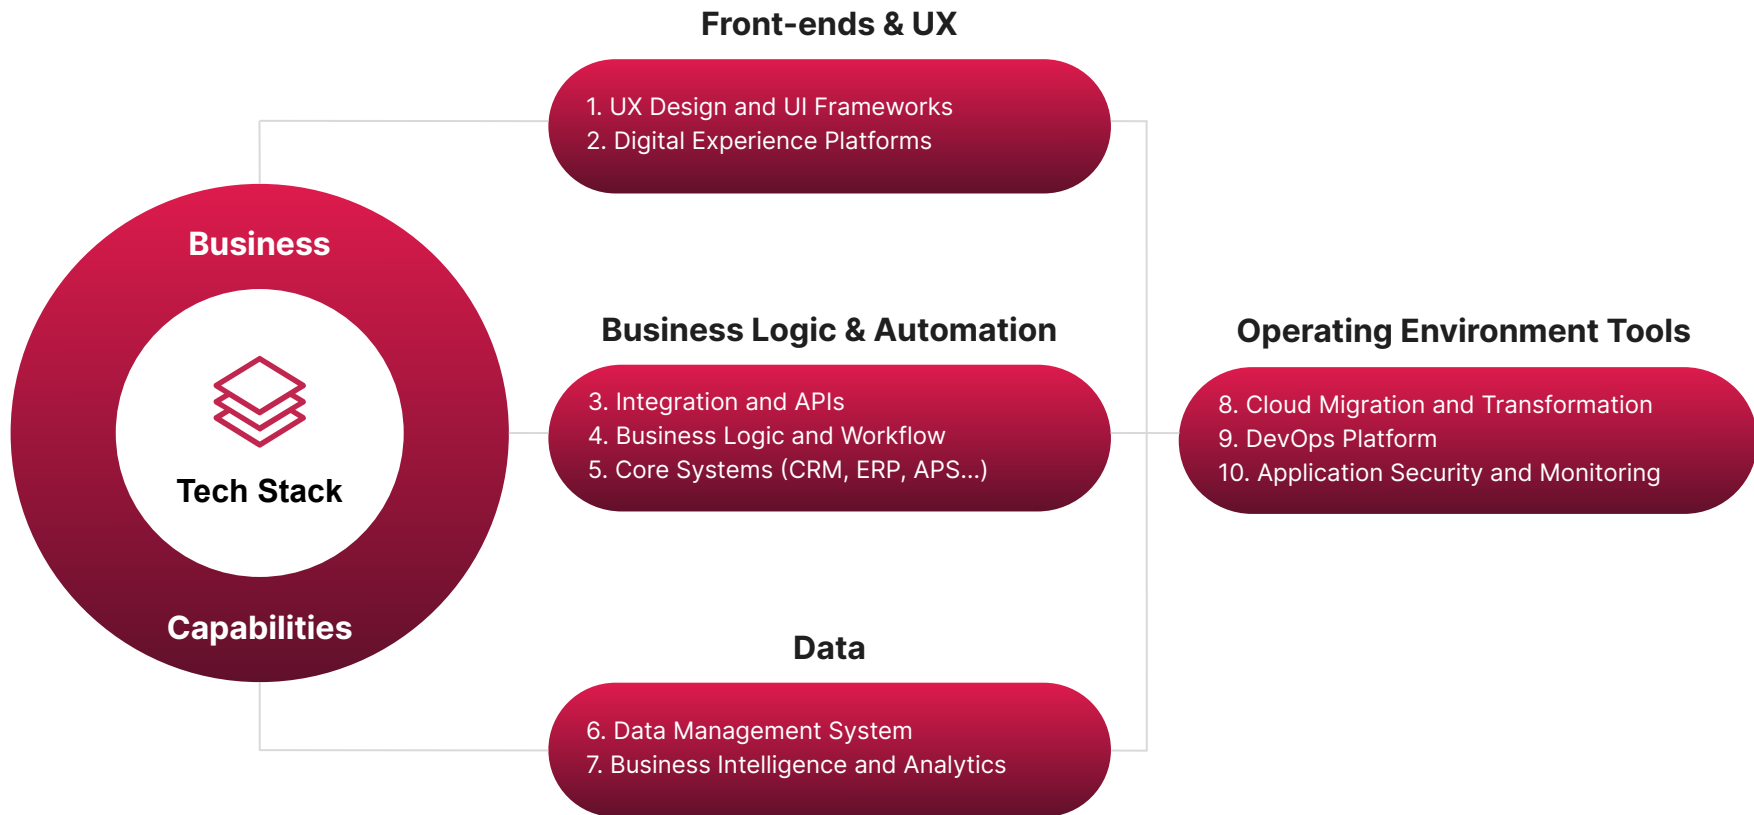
Front-ends & UX

1. UX Design and UI Frameworks
2. Digital Experience Platforms

Business

Tech Stack

Capabilities

Business Logic & Automation

3. Integration and APIs
4. Business Logic and Workflow
5. Core Systems (CRM, ERP, APS...)

Operating Environment Tools

8. Cloud Migration and Transformation
9. DevOps Platform
10. Application Security and Monitoring

Data

6. Data Management System
7. Business Intelligence and Analytics